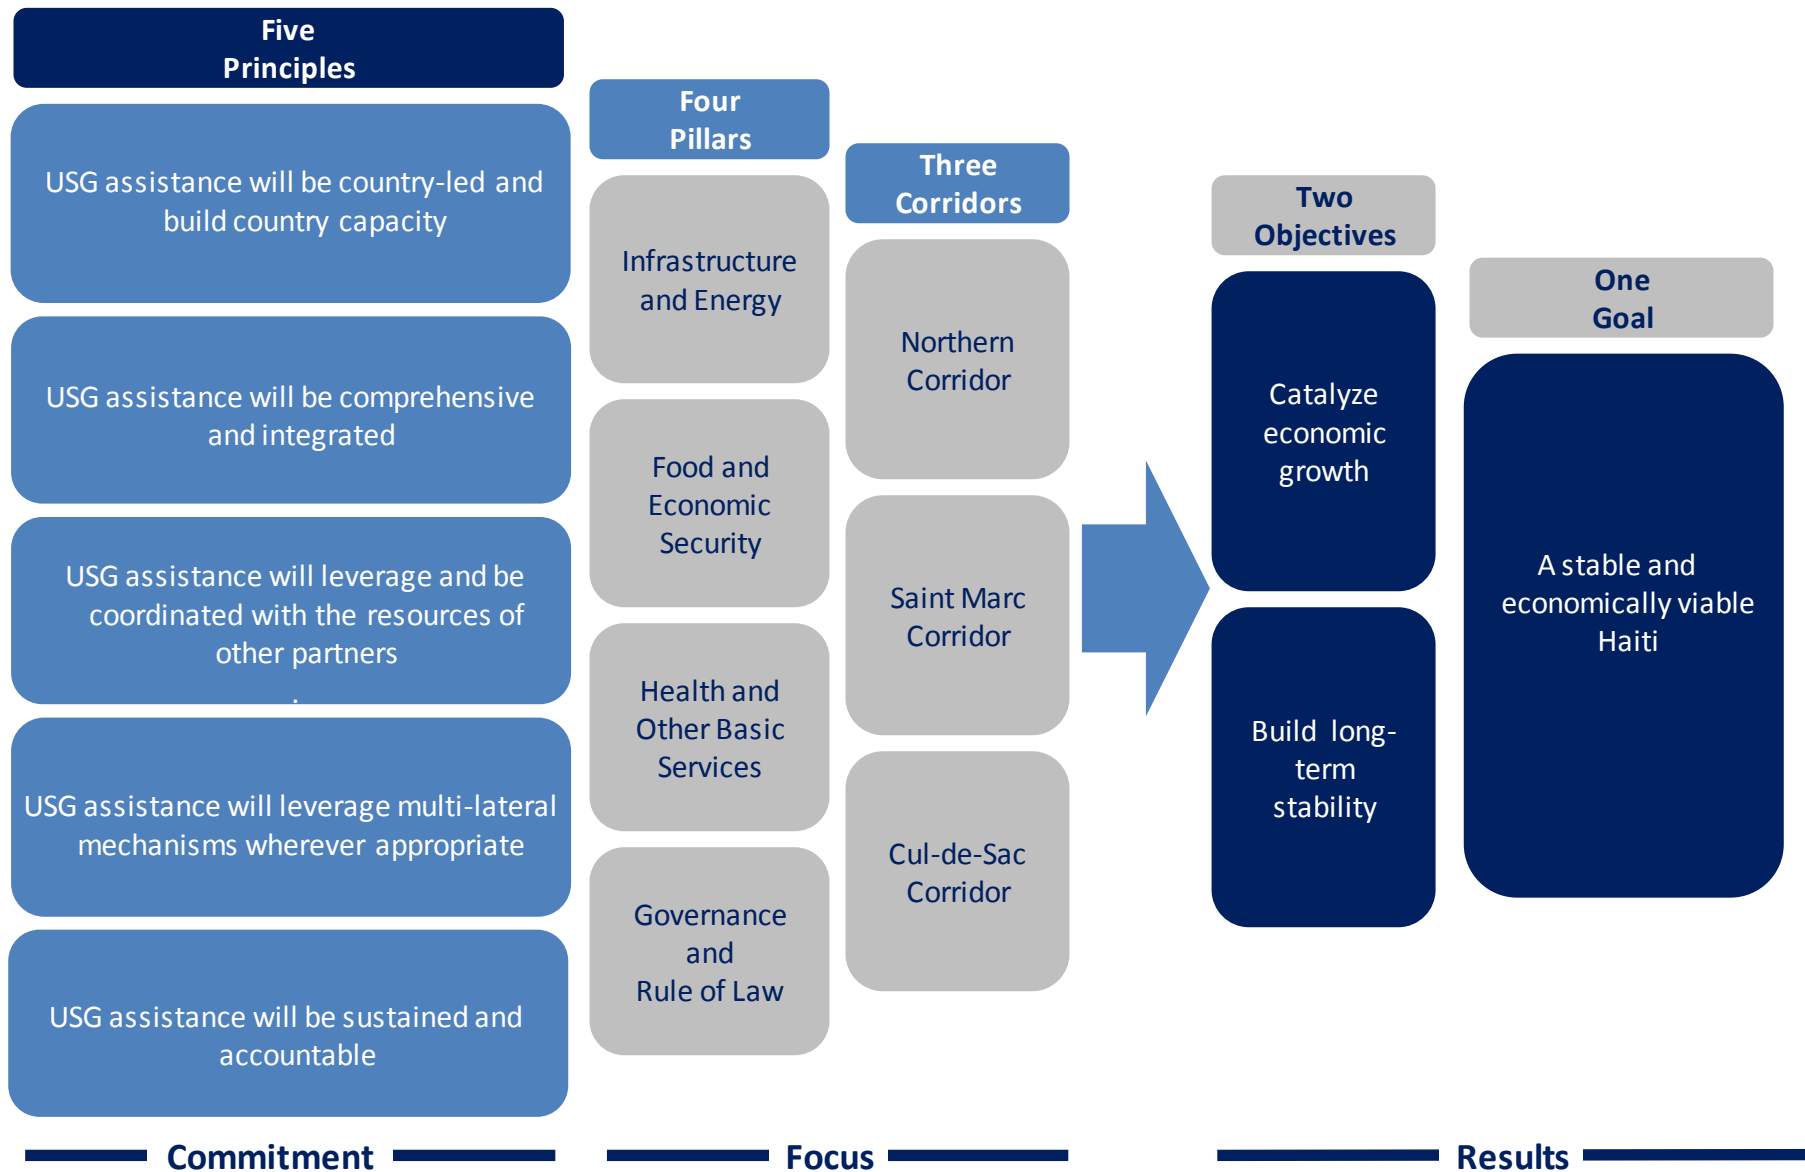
Five Principles

USG assistance will be country-led and build country capacity

USG assistance will be comprehensive and integrated

USG assistance will leverage and be coordinated with the resources of other partners

USG assistance will leverage multi-lateral mechanisms wherever appropriate

USG assistance will be sustained and accountable

Four Pillars

Infrastructure and Energy

Food and Economic Security

Health and Other Basic Services

Governance and Rule of Law

Three Corridors

Northern Corridor

Saint Marc Corridor

Cul-de-Sac Corridor

Two Objectives

Catalyze economic growth

Build long-term stability

One Goal

A stable and economically viable Haiti

Commitment

Focus

Results